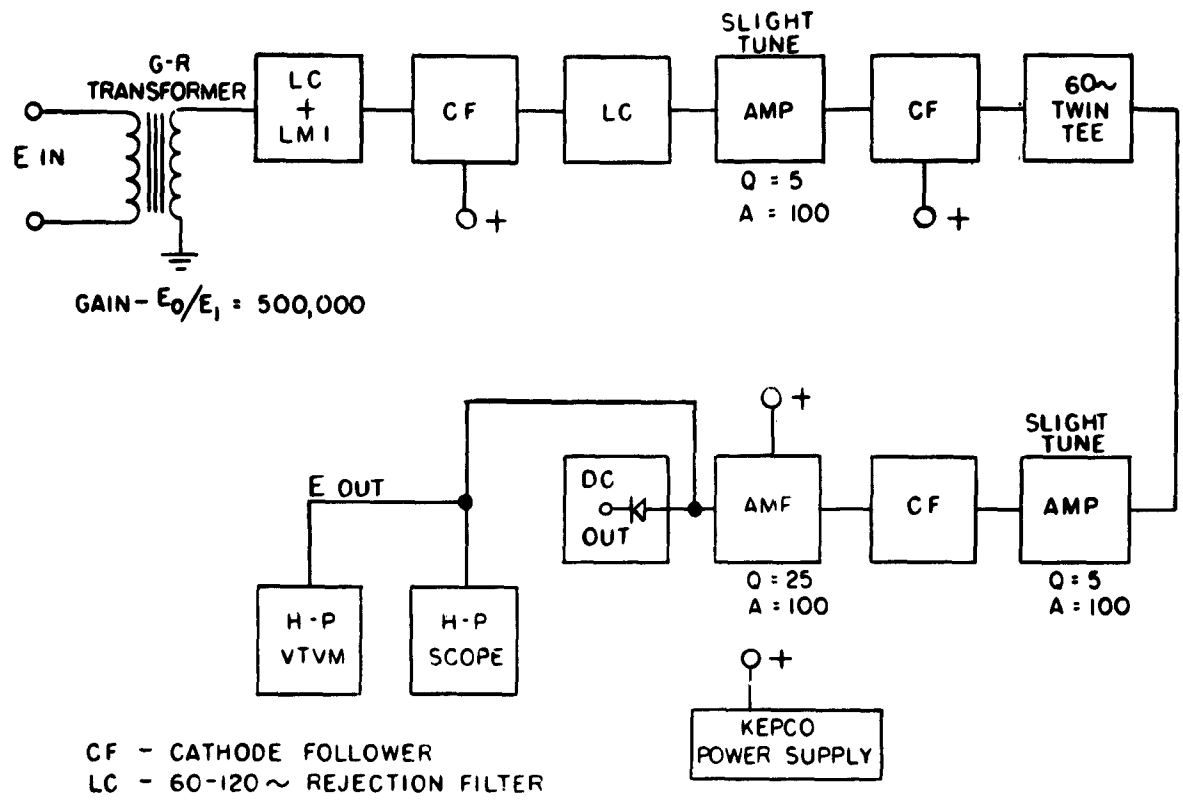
G-R TRANSFORMER

E IN

LC + LMI

CF

LC

SLIGHT TUNE

AMP

Q = 5
A = 100

CF

60~ TWIN TEE

GAIN - $E_0/E_1$ = 500,000

E OUT

DC OUT

AMF

Q = 25
A = 100

CF

SLIGHT TUNE

AMP

Q = 5
A = 100

H-P VTVM

H-P SCOPE

KEPCO POWER SUPPLY

CF - CATHODE FOLLOWER
LC - 60-120 ~ REJECTION FILTER